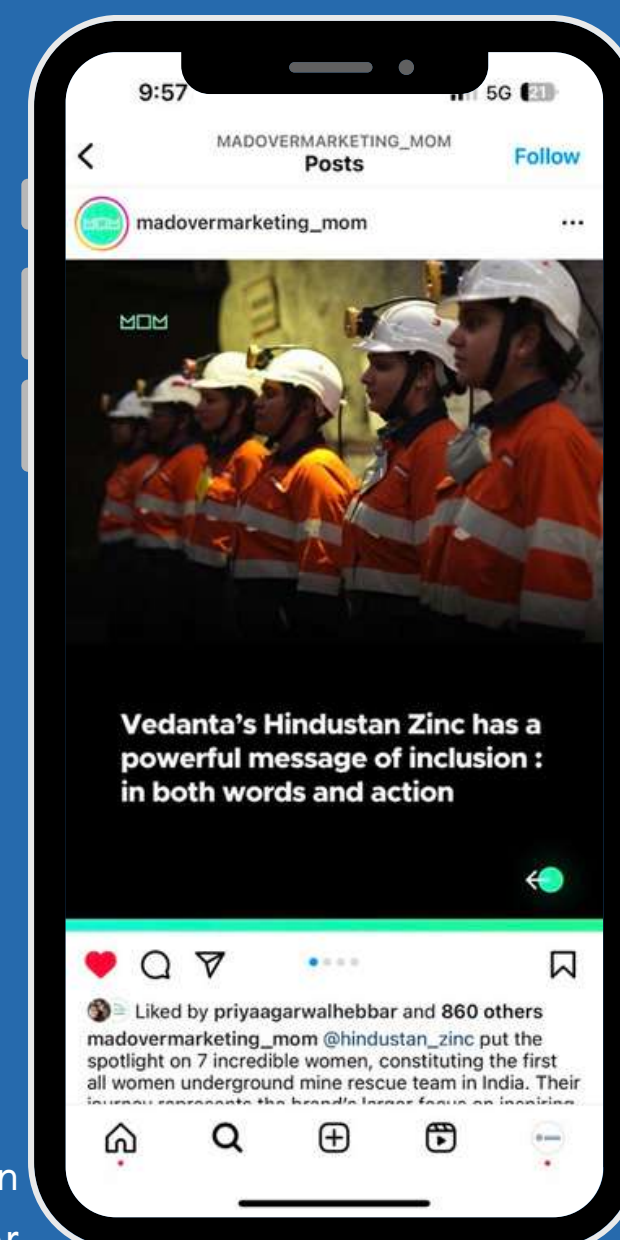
9:57

5G 21

MADOVERMARKETING_MOM
Posts

Follow

madovermarketing_mom

MOM

Vedanta's Hindustan Zinc has a powerful message of inclusion : in both words and action

Liked by priyaagarwalhebbar and 860 others

madovermarketing_mom @hindustan_zinc put the spotlight on 7 incredible women, constituting the first all women underground mine rescue team in India. Their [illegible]

n

r